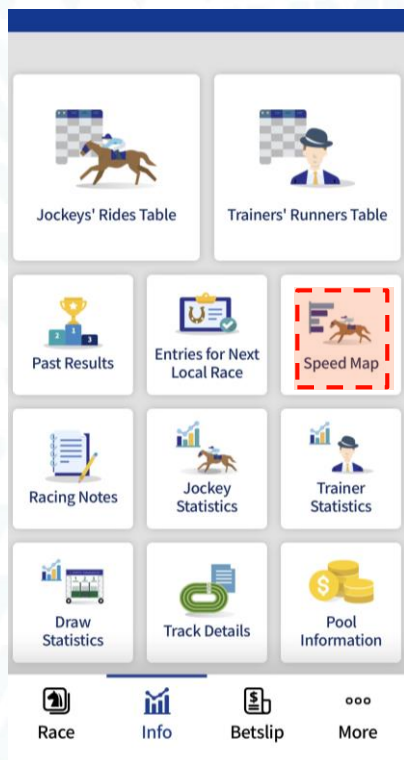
Jockeys' Rides Table

Trainers' Runners Table

Past Results

Entries for Next Local Race

Speed Map

Racing Notes

Jockey Statistics

Trainer Statistics

Draw Statistics

Track Details

Pool Information

Race

Info

Betslip

More